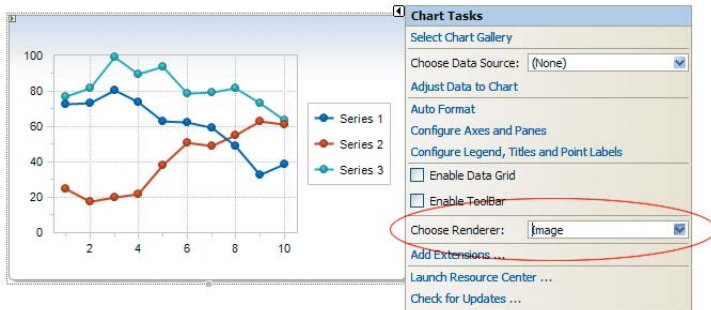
100
80
60
40
20
0
2
4
6
8
10

Series 1
Series 2
Series 3

Chart Tasks
Select Chart Gallery
Choose Data Source: (None)
Adjust Data to Chart
Auto Format
Configure Axes and Panes
Configure Legend, Titles and Point Labels
Enable Data Grid
Enable ToolBar
Choose Renderer: Image
Add Extensions ...
Launch Resource Center ...
Check for Updates ...